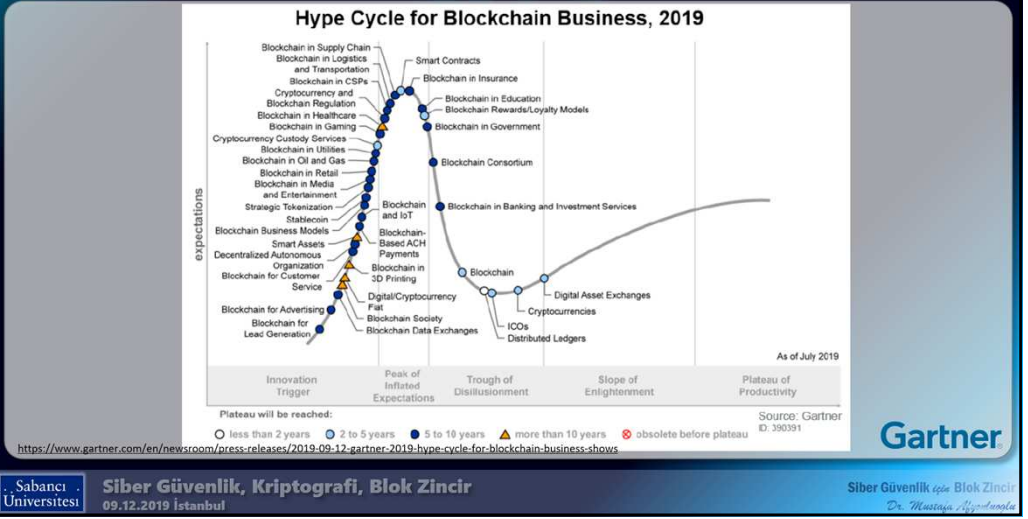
Hype Cycle for Blockchain Business, 2019

expectations

Blockchain in Supply Chain
Blockchain in Logistics and Transportation
Blockchain in CSPs
Cryptocurrency and Blockchain Regulation
Blockchain in Healthcare
Blockchain in Gaming
Cryptocurrency Custody Services
Blockchain in Utilities
Blockchain in Oil and Gas
Blockchain in Retail
Blockchain in Media and Entertainment
Strategic Tokenization
Stablecoin
Blockchain Business Models
Smart Assets
Decentralized Autonomous Organization
Blockchain for Customer Service
Blockchain for Advertising
Blockchain for Lead Generation
Smart Contracts
Blockchain in Insurance
Blockchain in Education
Blockchain Rewards/Loyalty Models
Blockchain in Government
Blockchain Consortium
Blockchain and IoT
Blockchain in Banking and Investment Services
Blockchain-Based ACH Payments
Blockchain in 3D Printing
Digital/Cryptocurrency Fiat
Blockchain Society
Blockchain Data Exchanges
Blockchain
ICOs
Distributed Ledgers
Cryptocurrencies
Digital Asset Exchanges

As of July 2019

Innovation Trigger
Peak of Inflated Expectations
Trough of Disillusionment
Slope of Enlightenment
Plateau of Productivity

Plateau will be reached:
less than 2 years
2 to 5 years
5 to 10 years
more than 10 years
obsolete before plateau

Source: Gartner
ID: 390391

Gartner

https://www.gartner.com/en/newsroom/press-releases/2019-09-12-gartner-2019-hype-cycle-for-blockchain-business-shows

Sabancı Üniversitesi

Siber Güvenlik, Kriptografi, Blok Zincir
09.12.2019 İstanbul

Siber Güvenlik için Blok Zincir
Dr. Mustafa Afyonluoğlu